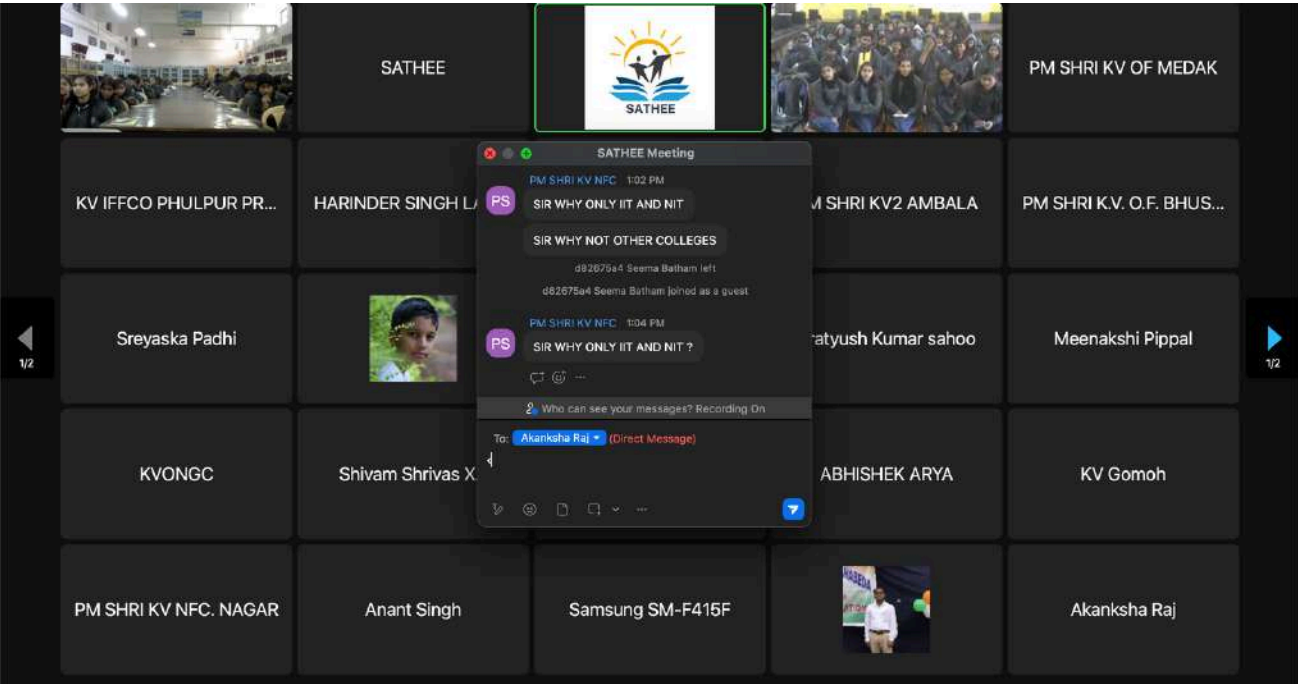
SATHEE

SATHEE

PM SHRI KV OF MEDAK

KV IFFCO PHULPUR PR...

HARINDER SINGH L

SATHEE Meeting

PS PM SHRI KV NFC 1:02 PM
SIR WHY ONLY IIT AND NIT

SIR WHY NOT OTHER COLLEGES

d82675a4 Seema Batham left

d82675a4 Seema Batham joined as a guest

PS PM SHRI KV NFC 1:04 PM
SIR WHY ONLY IIT AND NIT ?

Who can see your messages? Recording On

To: Akanksha Raj (Direct Message)

SHRI KV2 AMBALA

PM SHRI K.V. O.F. BHUS...

1/2

Sreyaska Padhi

atyush Kumar sahoo

Meenakshi Pippal

1/2

KVONGC

Shivam Shrivas X

ABHISHEK ARYA

KV Gomoh

PM SHRI KV NFC. NAGAR

Anant Singh

Samsung SM-F415F

Akanksha Raj